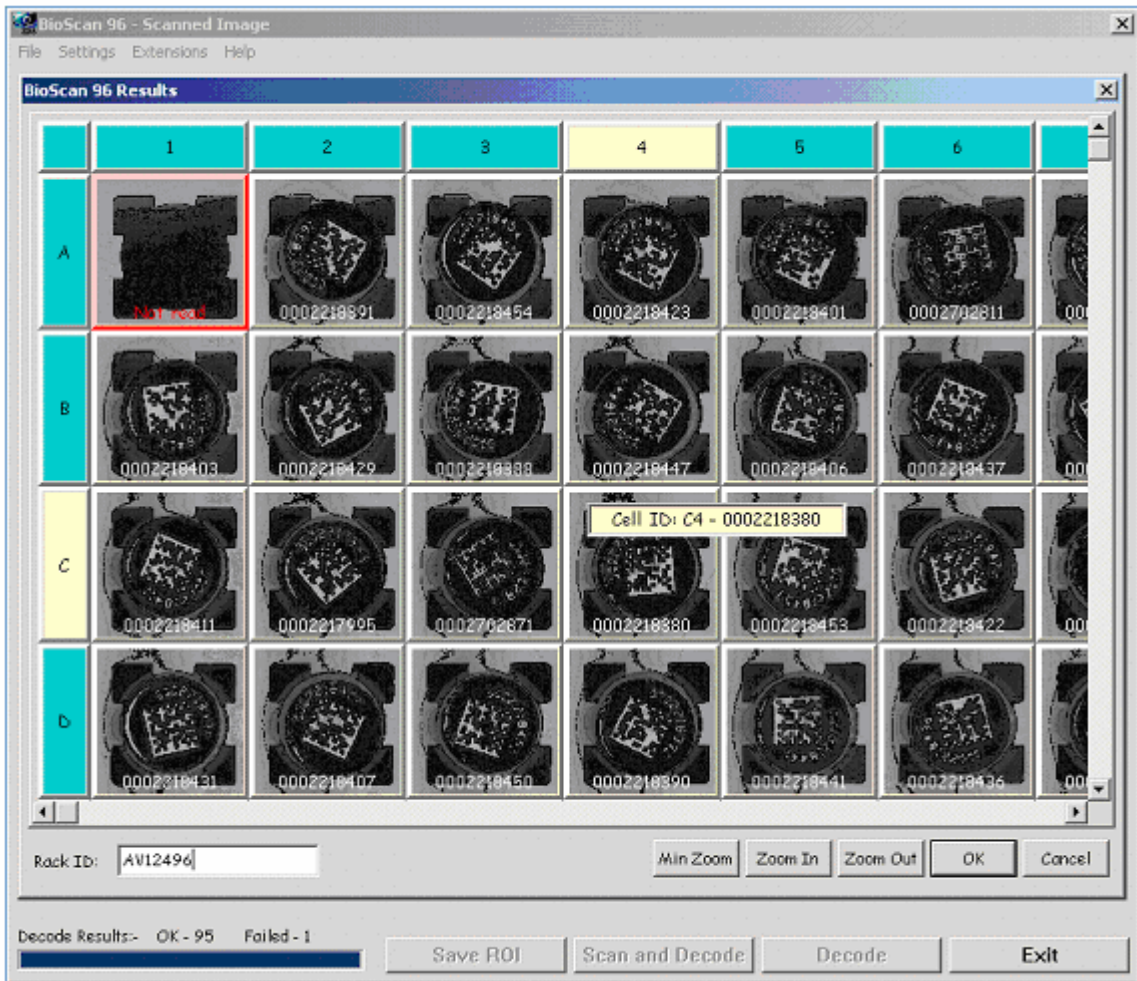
BioScan 96 - Scanned Image

File Settings Extensions Help

BioScan 96 Results

| | 1 | 2 | 3 | 4 | 5 | 6 | |
|---|---|---|---|---|---|---|---|
| A | Not read | 0002218891 | 0002218454 | 0002218423 | 0002218401 | 0002702811 | 00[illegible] |
| B | 0002218403 | 0002218429 | 0002218338 | 0002218447 | 0002218406 | 0002218437 | 00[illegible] |
| C | 0002218411 | 0002217995 | 0002702871 | 0002218380 | 0002218453 | 0002218422 | 00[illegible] |
| D | 0002218431 | 0002218407 | 0002218450 | 0002218390 | 0002218441 | 0002218436 | 00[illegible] |

Cell ID: C4 - 0002218380

Rack ID: AV12496

Min Zoom Zoom In Zoom Out OK Cancel

Decode Results:- OK - 95 Failed - 1

Save ROI Scan and Decode Decode Exit